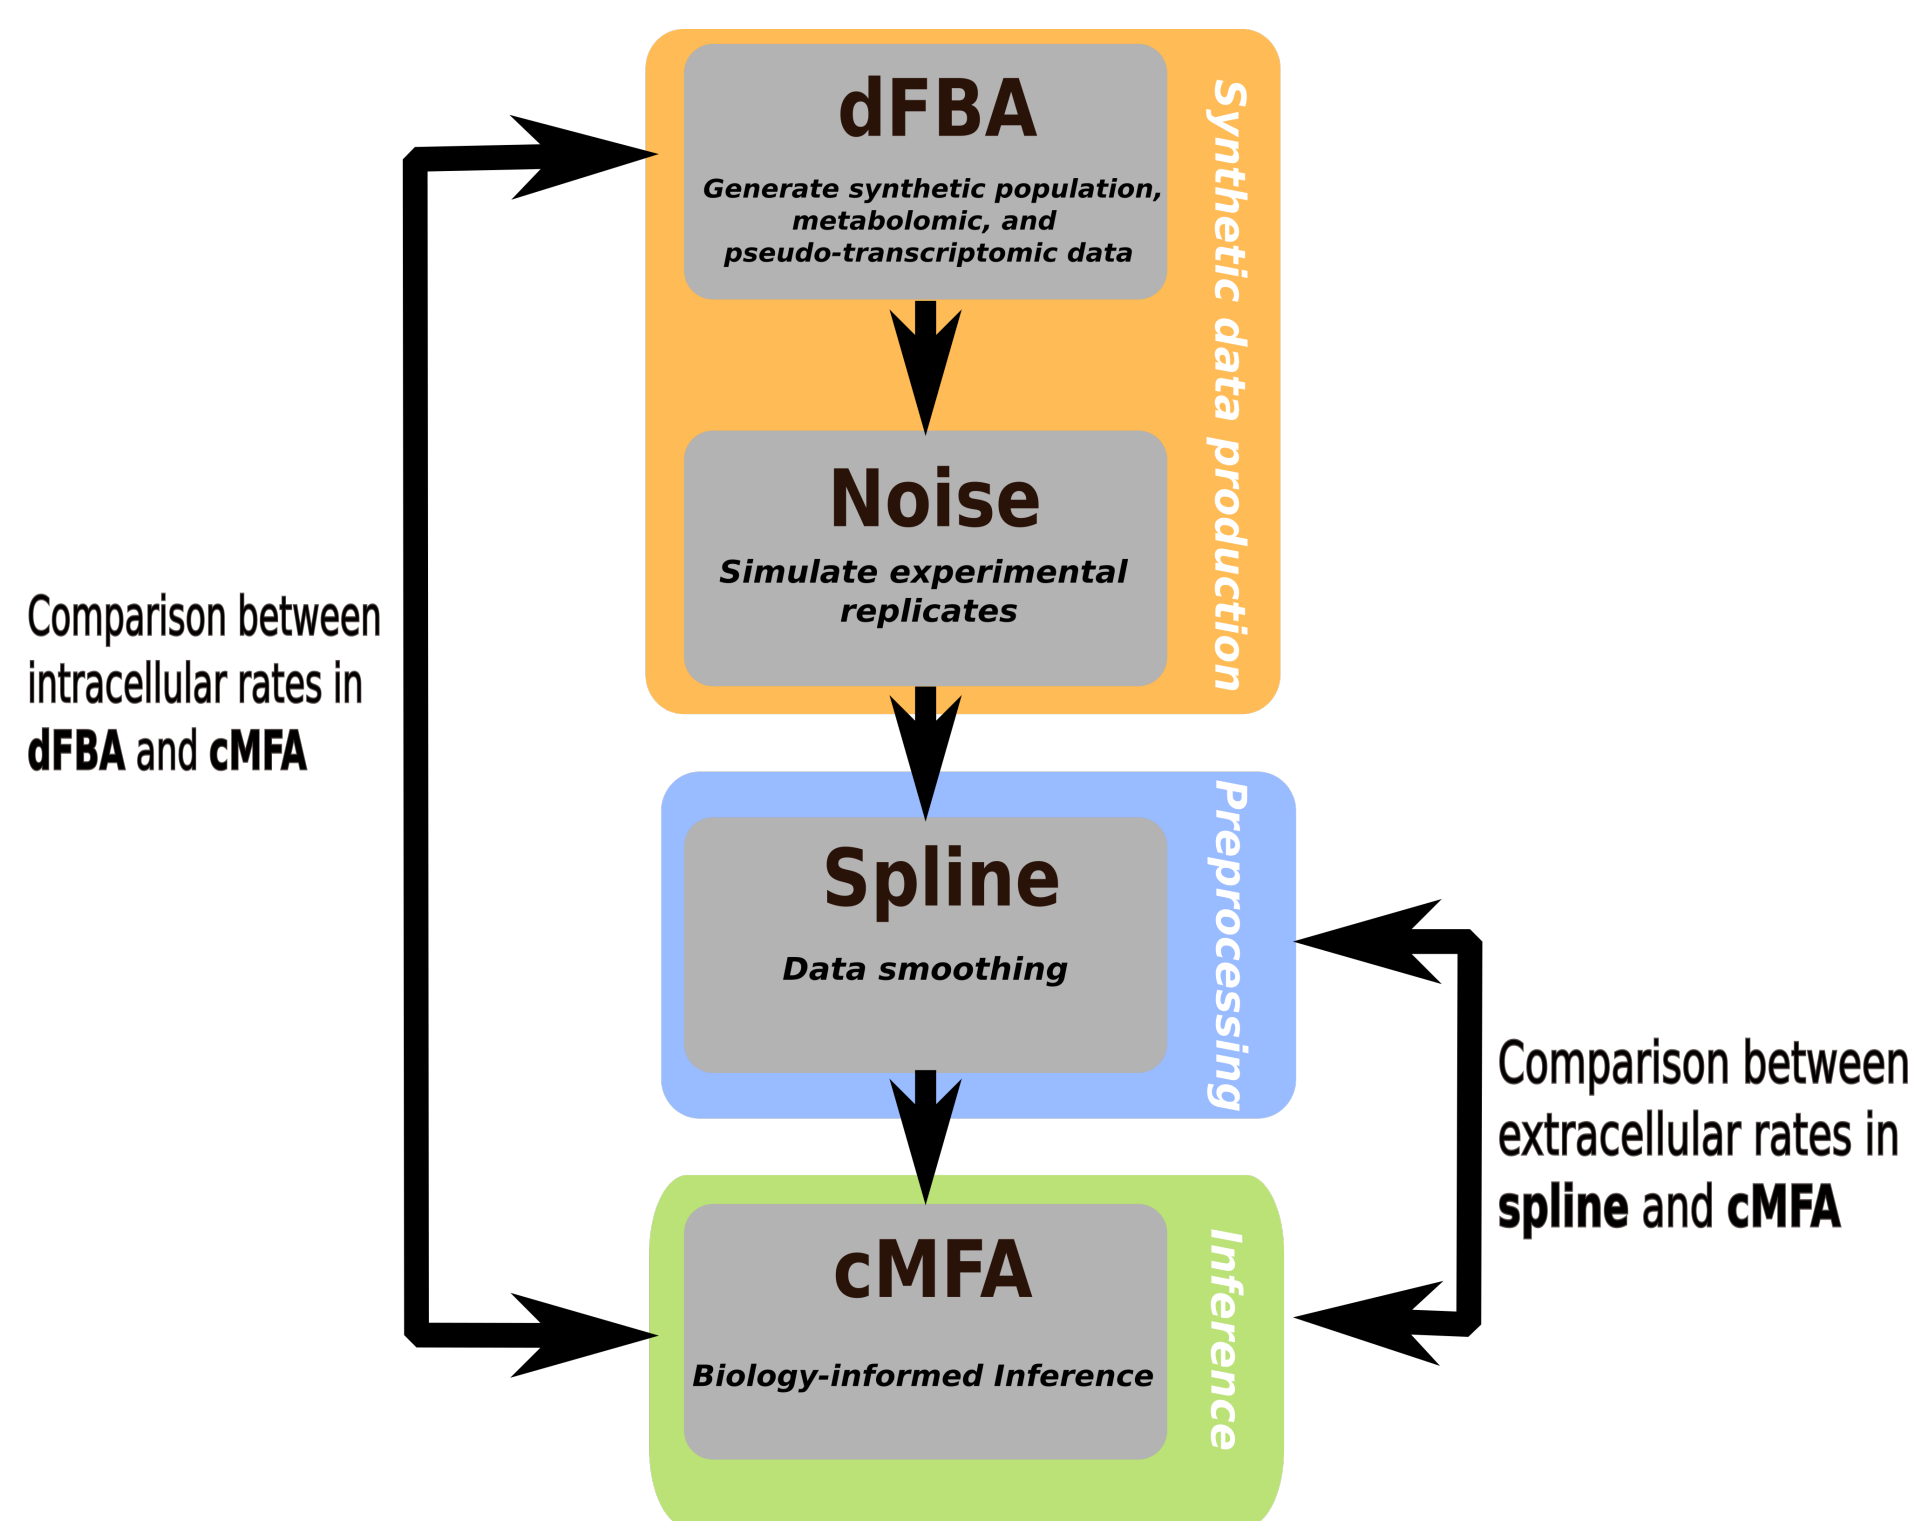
Comparison between intracellular rates in **dFBA** and **cMFA**

dFBA

Generate synthetic population, metabolomic, and pseudo-transcriptomic data

Noise

Simulate experimental replicates

Synthetic data production

Spline

Data smoothing

Preprocessing

cMFA

Biology-informed Inference

Inference

Comparison between extracellular rates in **spline** and **cMFA**